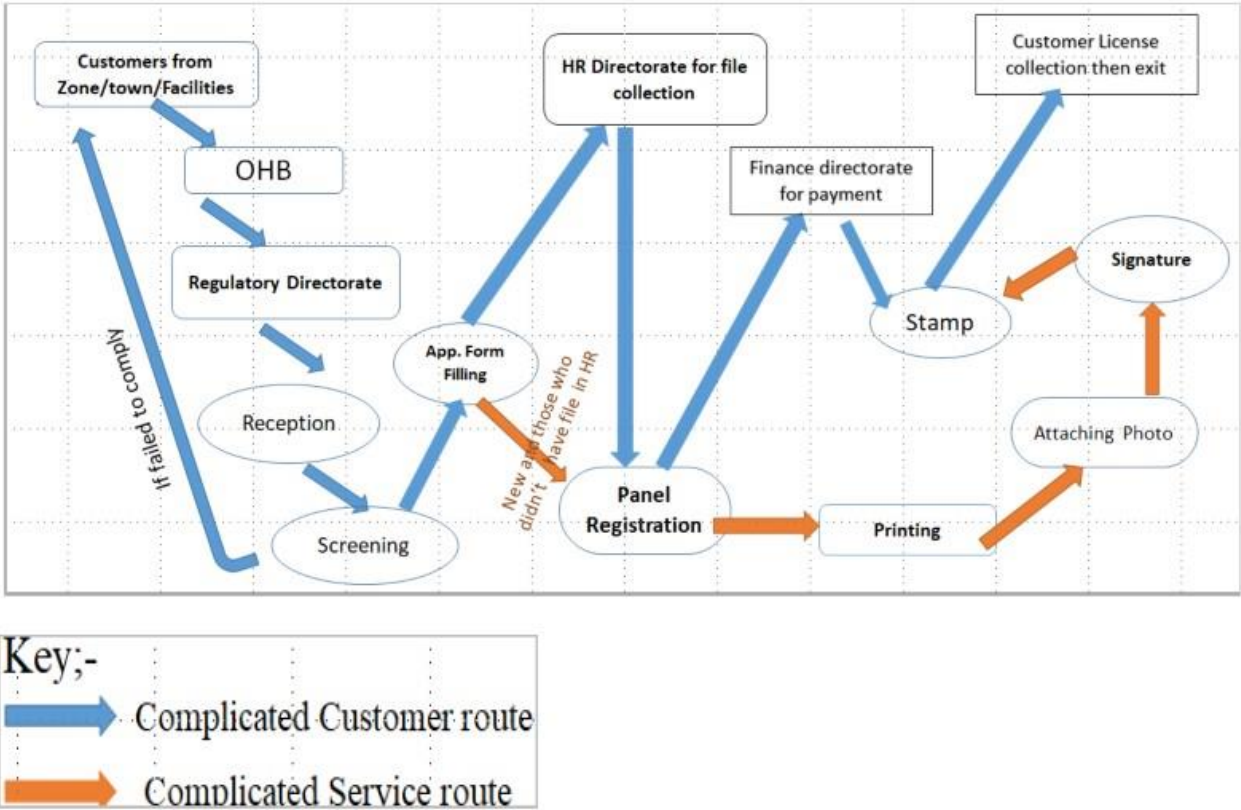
Customers from Zone/town/Facilities

OHB

Regulatory Directorate

Reception

Screening

If failed to comply

App. Form Filling

New and those who didn't have file in HR

HR Directorate for file collection

Panel Registration

Finance directorate for payment

Customer License collection then exit

Stamp

Signature

Attaching Photo

Printing

Key;-

Complicated Customer route

Complicated Service route